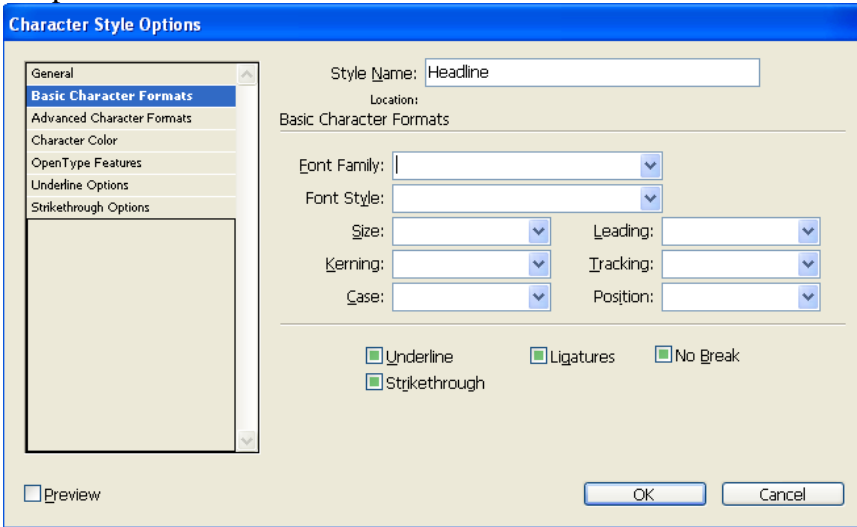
Character Style Options

General
Basic Character Formats
Advanced Character Formats
Character Color
OpenType Features
Underline Options
Strikethrough Options

Style Name: Headline
Location:
Basic Character Formats

Font Family:
Font Style:
Size:
Leading:
Kerning:
Tracking:
Case:
Position:

Underline
Ligatures
No Break
Strikethrough

Preview
OK
Cancel